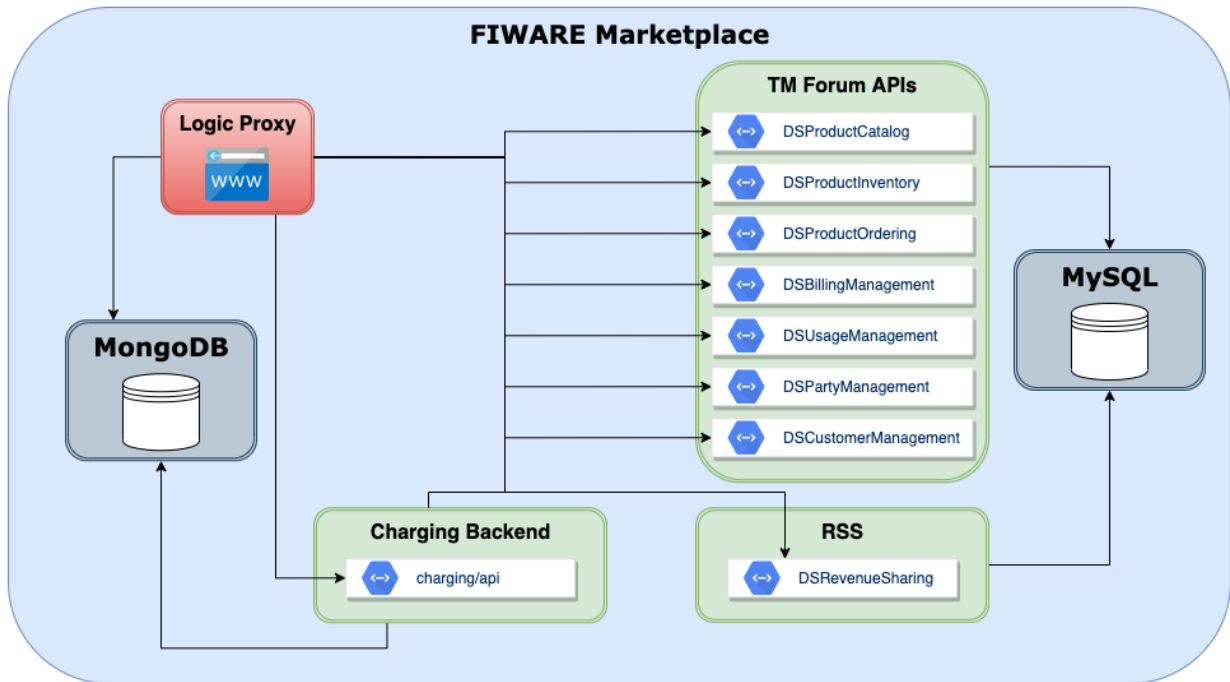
FIWARE Marketplace

Logic Proxy

WWW

TM Forum APIs

DSProductCatalog

DSProductInventory

DSProductOrdering

DSBillingManagement

DSUsageManagement

DSPartyManagement

DSCustomerManagement

MySQL

MongoDB

Charging Backend

charging/api

RSS

DSRevenueSharing